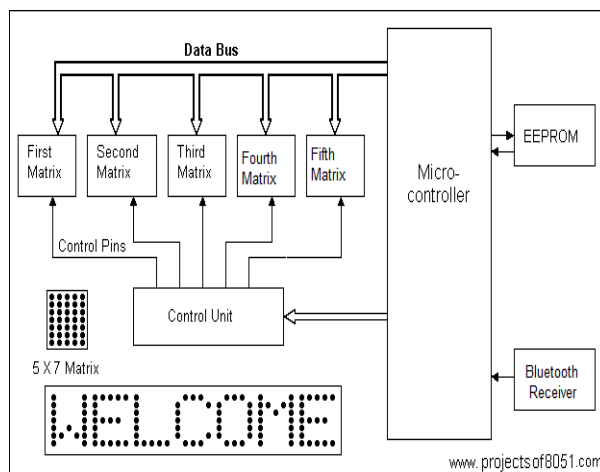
Data Bus

First Matrix

Second Matrix

Third Matrix

Fourth Matrix

Fifth Matrix

Micro-controller

EEPROM

Control Pins

Control Unit

5 X 7 Matrix

WELCOME

Bluetooth Receiver

www. projectsof8051.com